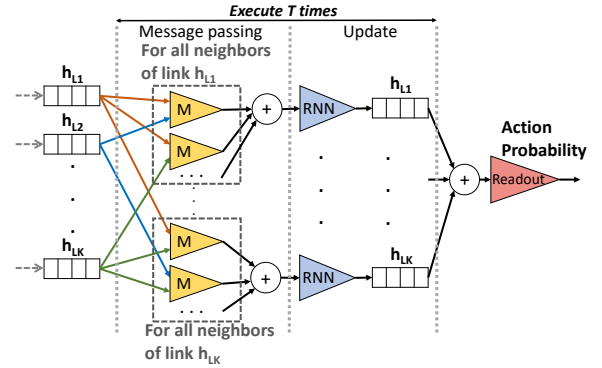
Execute T times

Message passing

Update

For all neighbors of link $h_{L1}$

$h_{L1}$

$h_{L2}$

$h_{LK}$

M

M

M

M

+

+

RNN

RNN

$h_{L1}$

$h_{LK}$

+

Readout

Action Probability

For all neighbors of link $h_{LK}$